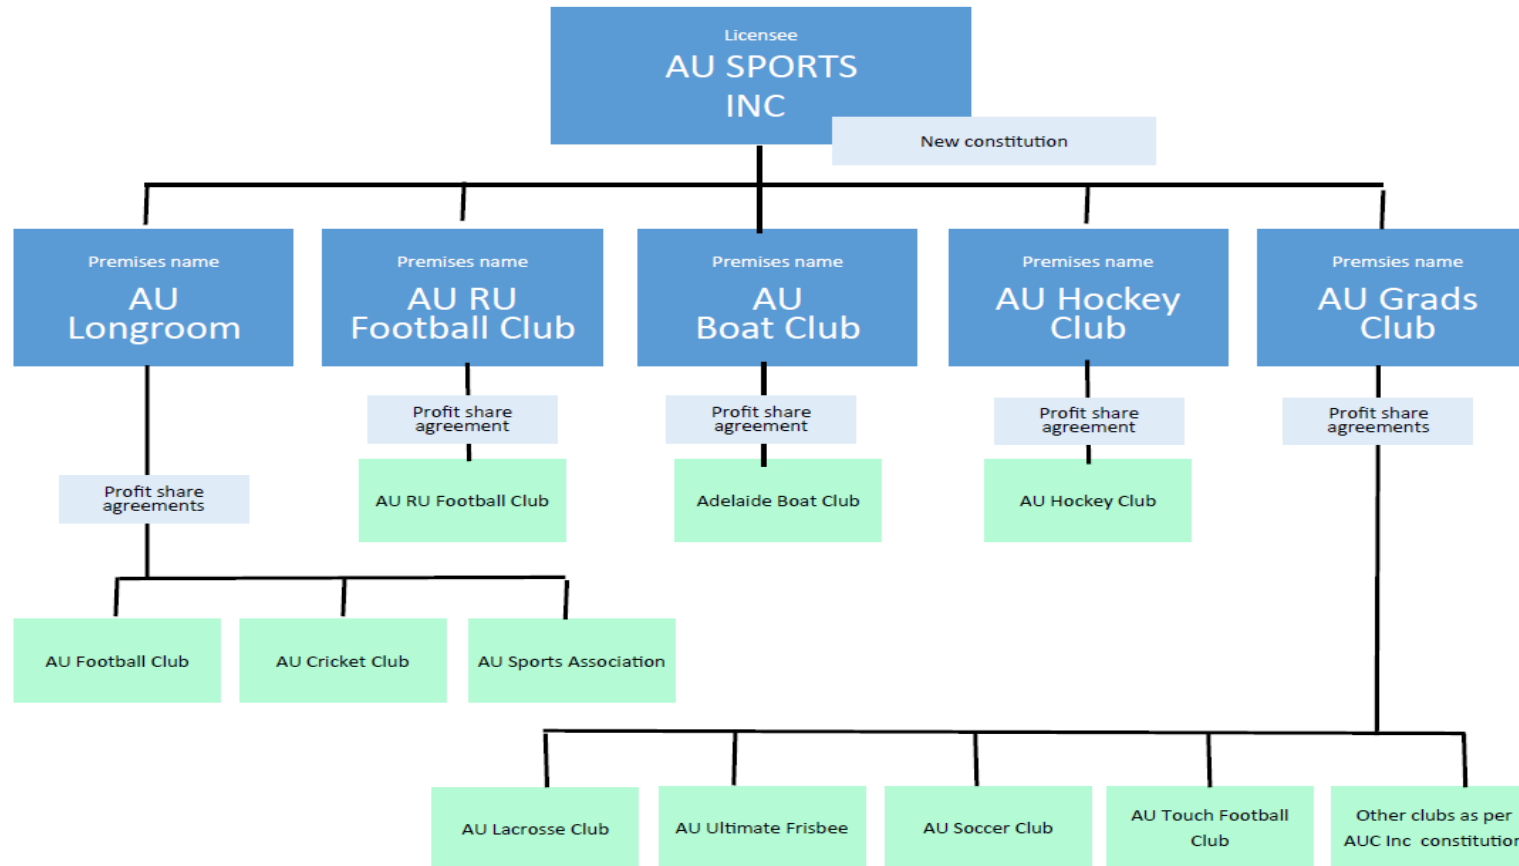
Licensee
AU SPORTS INC

New constitution

Premises name
AU Longroom

Premises name
AU RU Football Club

Premises name
AU Boat Club

Premises name
AU Hockey Club

Premsies name
AU Grads Club

Profit share agreement

Profit share agreement

Profit share agreement

Profit share agreements

Profit share agreements

AU RU Football Club

Adelaide Boat Club

AU Hockey Club

AU Football Club

AU Cricket Club

AU Sports Association

AU Lacrosse Club

AU Ultimate Frisbee

AU Soccer Club

AU Touch Football Club

Other clubs as per AUC Inc constitutio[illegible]